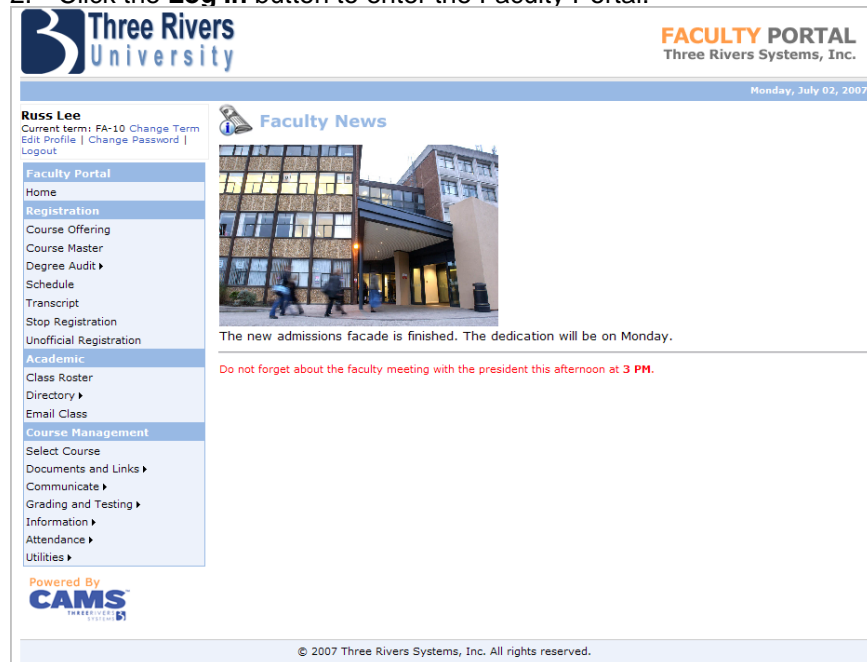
2. Click the **Log In** button to enter the Faculty Portal.

Three Rivers University

FACULTY PORTAL
Three Rivers Systems, Inc.

Monday, July 02, 2007

Russ Lee
Current term: FA-10 Change Term
Edit Profile | Change Password | Logout

Faculty Portal
Home
Registration
Course Offering
Course Master
Degree Audit
Schedule
Transcript
Stop Registration
Unofficial Registration
Academic
Class Roster
Directory
Email Class
Course Management
Select Course
Documents and Links
Communicate
Grading and Testing
Information
Attendance
Utilities

Powered By
CAMS
THREE RIVERS SYSTEMS

Faculty News

The new admissions facade is finished. The dedication will be on Monday.

Do not forget about the faculty meeting with the president this afternoon at **3 PM**.

© 2007 Three Rivers Systems, Inc. All rights reserved.